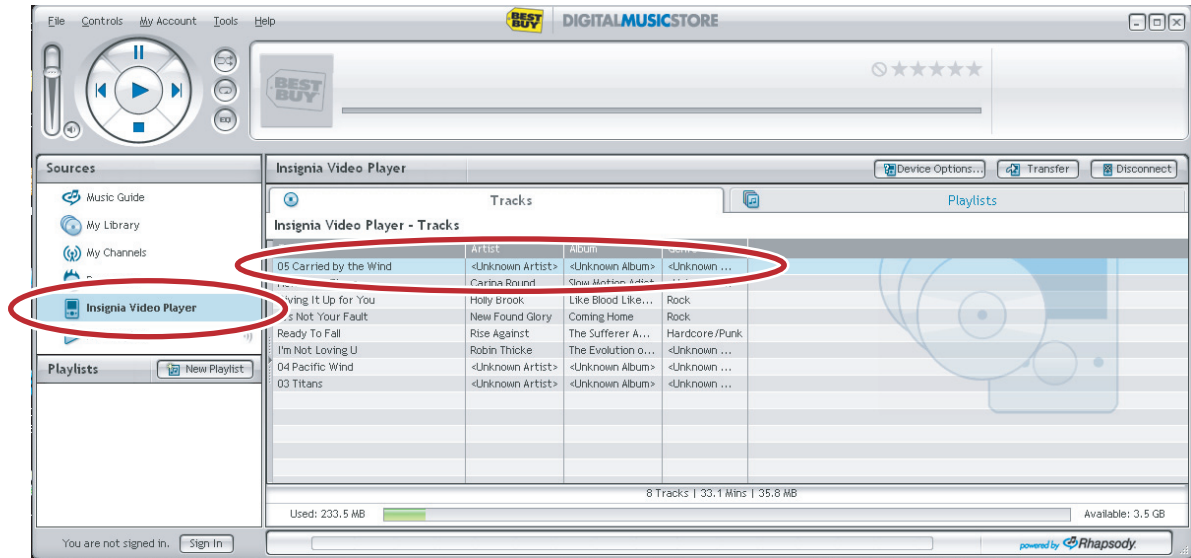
File Controls My Account Tools Help

BEST BUY DIGITALMUSICSTORE

BEST BUY

Sources

Music Guide

My Library

My Channels

Insignia Video Player

Playlists

New Playlist

You are not signed in. Sign In

Insignia Video Player

Device Options... Transfer Disconnect

Tracks

Playlists

Insignia Video Player - Tracks

| | Artist | Album | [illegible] |
|---|---|---|---|
| 05 Carried by the Wind | <Unknown Artist> | <Unknown Album> | <Unknown ... |
| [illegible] | Carina Round | Slow Motion Addict | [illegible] |
| Living It Up for You | Holly Brook | Like Blood Like... | Rock |
| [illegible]s Not Your Fault | New Found Glory | Coming Home | Rock |
| Ready To Fall | Rise Against | The Sufferer A... | Hardcore/Punk |
| I'm Not Loving U | Robin Thicke | The Evolution o... | <Unknown ... |
| 04 Pacific Wind | <Unknown Artist> | <Unknown Album> | <Unknown ... |
| 03 Titans | <Unknown Artist> | <Unknown Album> | <Unknown ... |

8 Tracks | 33.1 Mins | 35.8 MB

Used: 233.5 MB

Available: 3.5 GB

powered by Rhapsody.